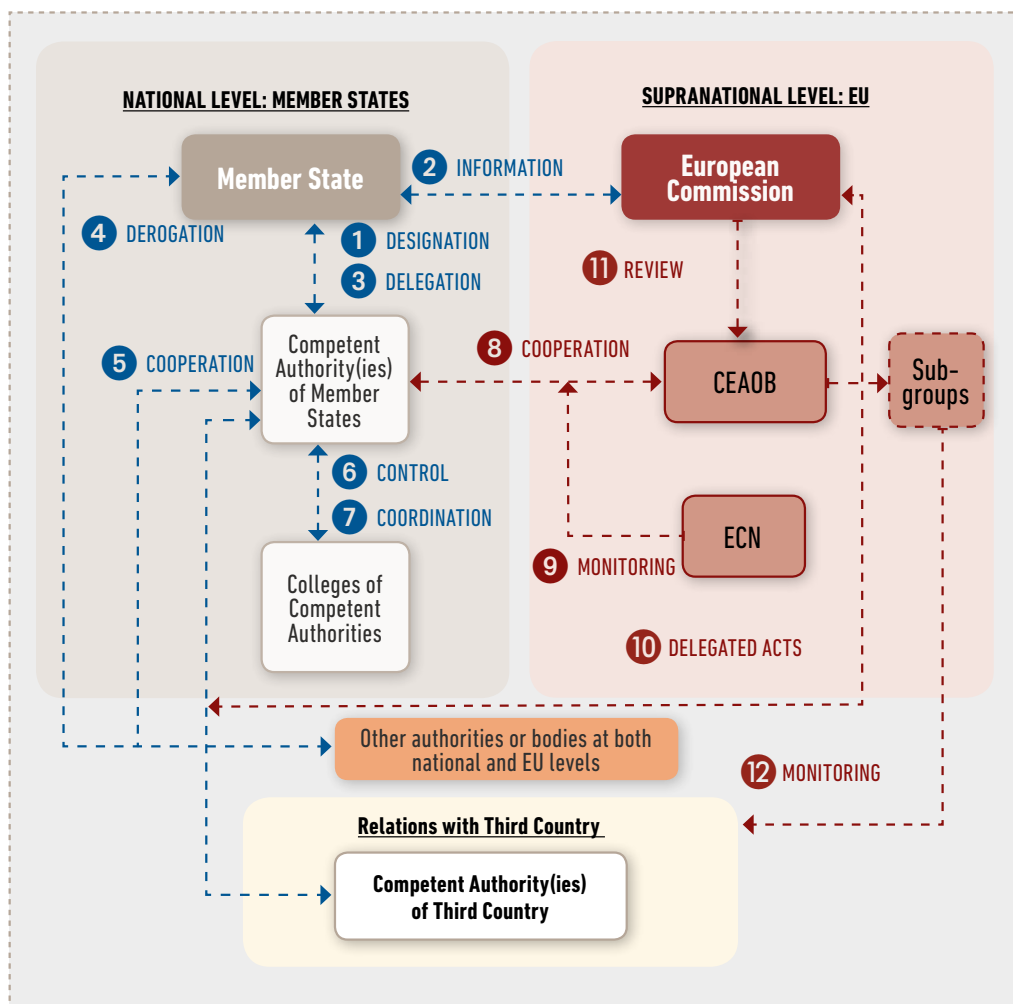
NATIONAL LEVEL: MEMBER STATES

SUPRANATIONAL LEVEL: EU

Member State

2 INFORMATION

European Commission

4 DEROGATION

1 DESIGNATION

3 DELEGATION

11 REVIEW

5 COOPERATION

Competent Authority(ies) of Member States

8 COOPERATION

CEAOB

Sub-groups

6 CONTROL

7 COORDINATION

ECN

9 MONITORING

Colleges of Competent Authorities

10 DELEGATED ACTS

Other authorities or bodies at both national and EU levels

12 MONITORING

Relations with Third Country

Competent Authority(ies) of Third Country